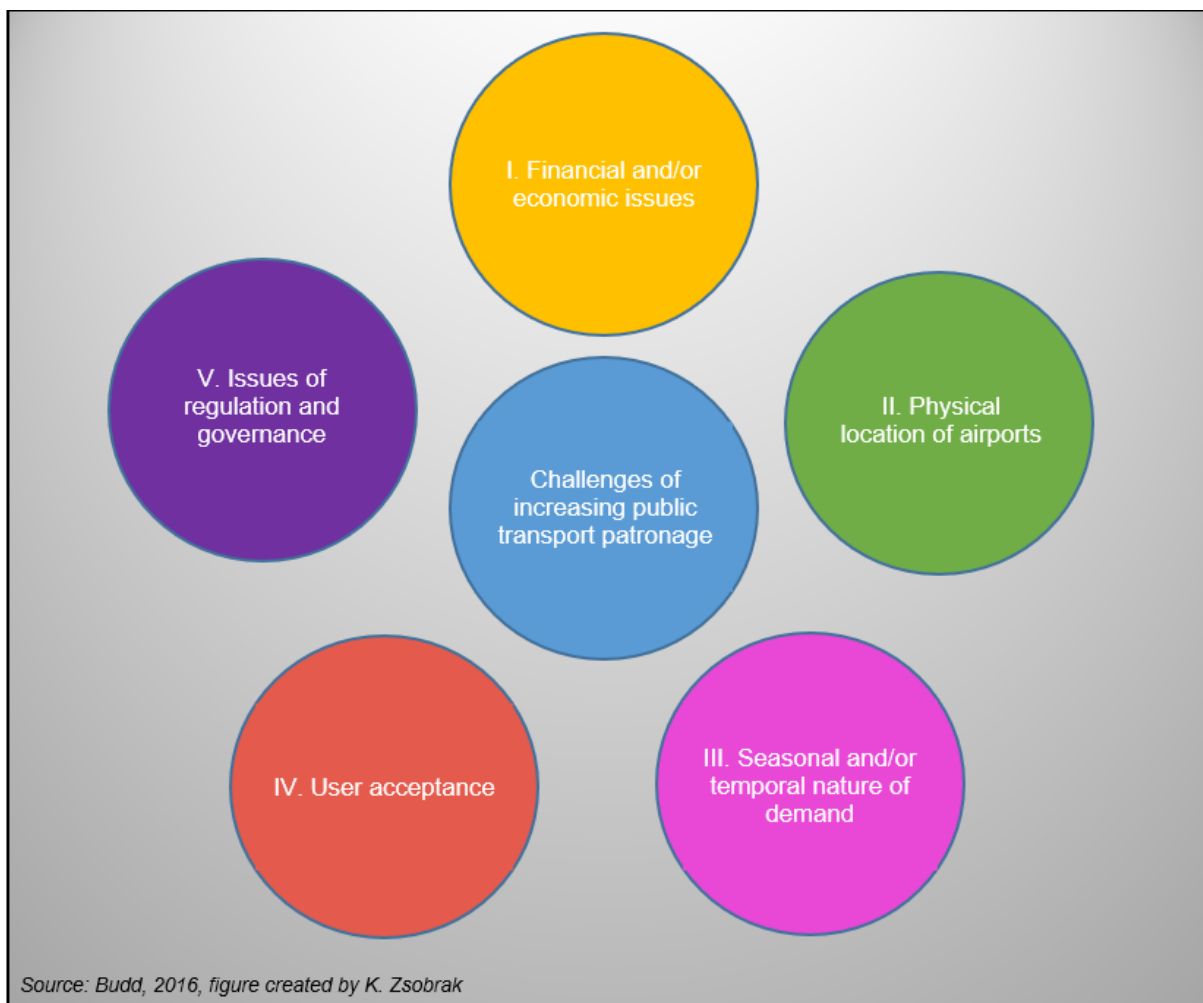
I. Financial and/or economic issues

V. Issues of regulation and governance

Challenges of increasing public transport patronage

II. Physical location of airports

IV. User acceptance

III. Seasonal and/or temporal nature of demand

Source: Budd, 2016, figure created by K. Zsobrak